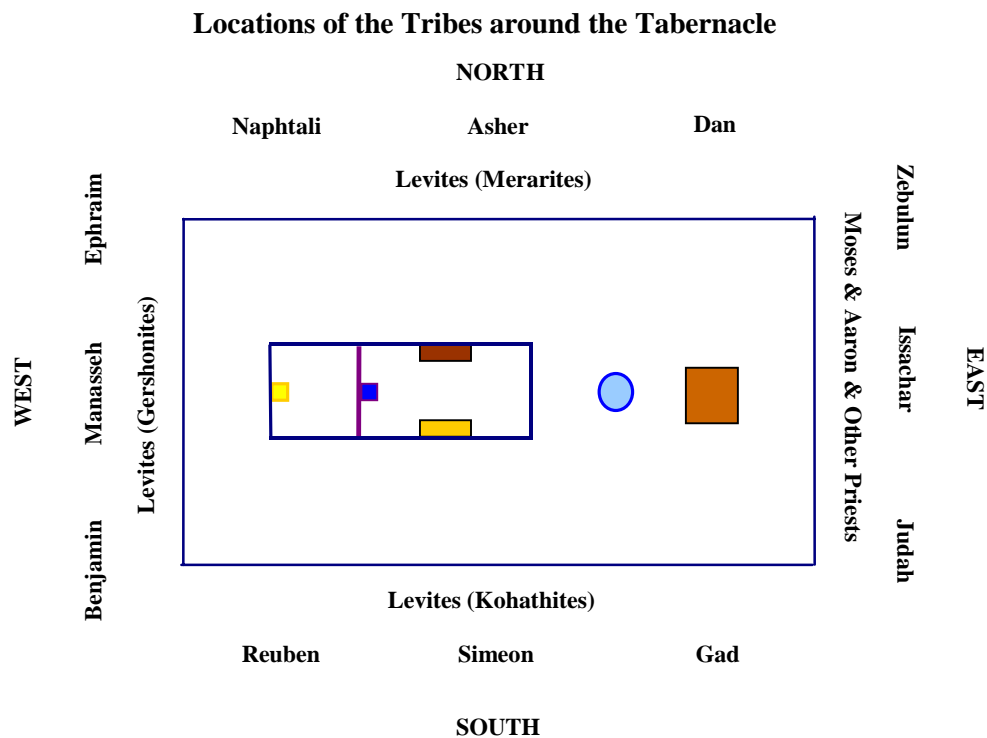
Locations of the Tribes around the Tabernacle

NORTH

Naphtali

Asher

Dan

Levites (Merarites)

WEST

Ephraim

Manasseh

Benjamin

Levites (Gershonites)

Zebulun

Issachar

Judah

Moses & Aaron & Other Priests

EAST

Levites (Kohathites)

Reuben

Simeon

Gad

SOUTH